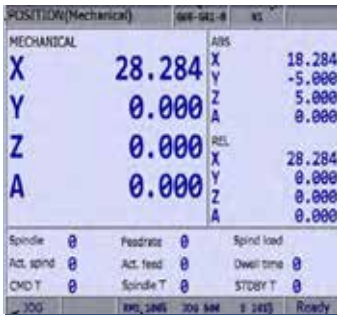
POSITION(Mechanical) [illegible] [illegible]

MECHANICAL
X 28.284
Y 0.000
Z 0.000
A 0.000

ABS
X 18.284
Y -5.000
Z 5.000
A 0.000

REL
X 28.284
Y 0.000
Z 0.000
A 0.000

Spindle 0
Feedrate 0
Spind load
Act. spind 0
Act. feed 0
Dwell time 0
CMD T 0
Spindle T 0
STDBY T 0

JOG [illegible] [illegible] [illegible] Ready